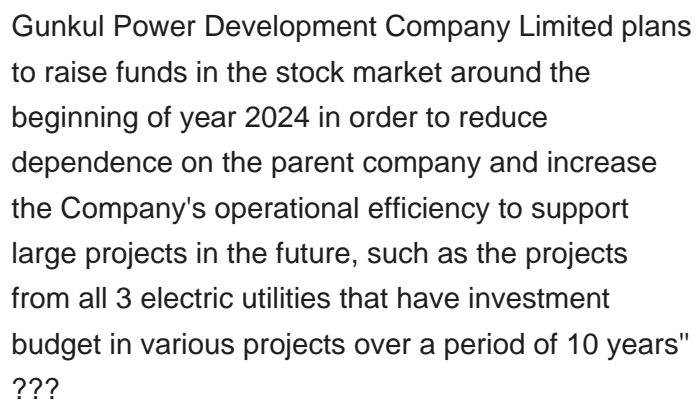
Gunkul Power Development Company Limited plans to raise funds in the stock market around the beginning of year 2024 in order to reduce dependence on the parent company and increase the Company's operational efficiency to support large projects in the future, such as the projects from all 3 electric utilities that have investment budget in various projects over a period of 10 years" ???